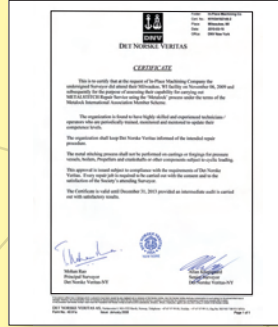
DNV

DET NORSKE VERITAS

CERTIFICATE

This is to certify that at the request of In-Place Machining Company the undersigned Surveyor did attend their Milwaukee, WI facility on November 06, 2009 and subsequently for the purposes of assessing their capability for carrying out METALOCK® Repair Service using the "Metalock" process under the terms of the Metalock International Association Member Scheme.

The organization is found to have highly skilled and experienced technicians / operators who are periodically trained, monitored and mentored to update their competence levels.

The organization shall keep Det Norske Veritas informed of the intended repair procedure.

The metal stitching process shall not be performed on castings or forgings for pressure vessels, boilers, Propeller and sterntube or other components subject to cyclic loading.

This approval is issued subject to compliance with the requirements of Det Norske Veritas. Every repair job is required to be carried out with the consent and to the satisfaction of the Society's attending Surveyor.

The Certificate is valid until December 31, 2015 provided an intermediate audit is carried out with satisfactory results.

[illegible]
Principal Surveyor
Det Norske Veritas AS

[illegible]
Senior Surveyor
Det Norske Veritas AS

DET NORSKE VERITAS AS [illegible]